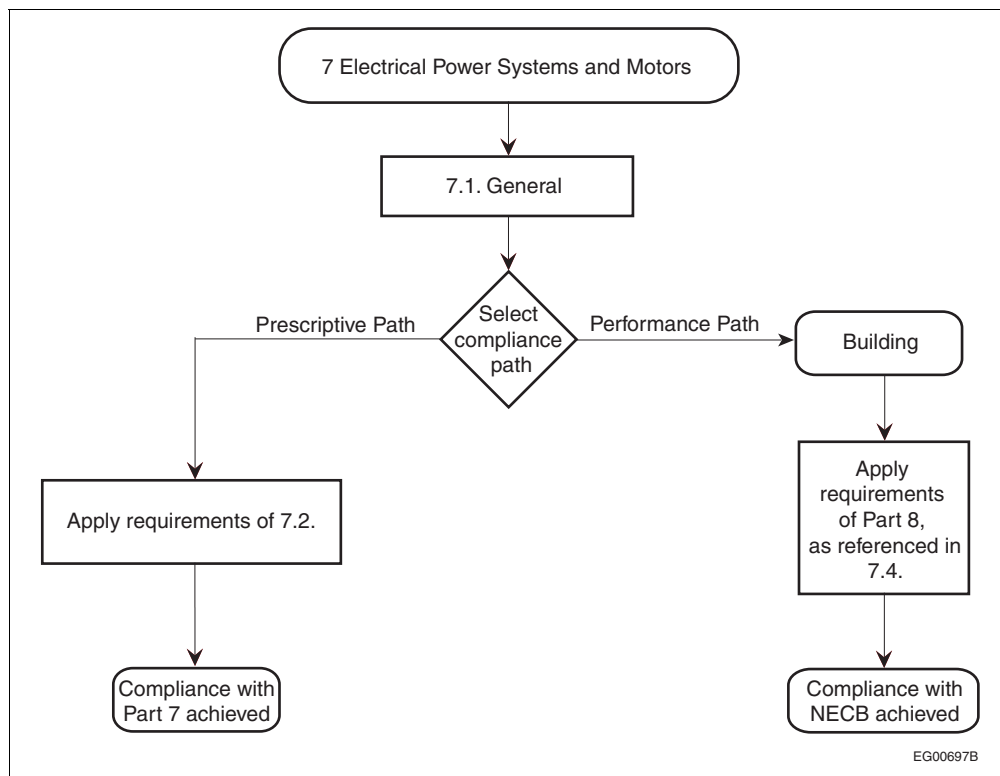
7 Electrical Power Systems and Motors

7.1. General

Select compliance path

Prescriptive Path

Performance Path

Building

Apply requirements of 7.2.

Apply requirements of Part 8, as referenced in 7.4.

Compliance with Part 7 achieved

Compliance with NECB achieved

EG00697B